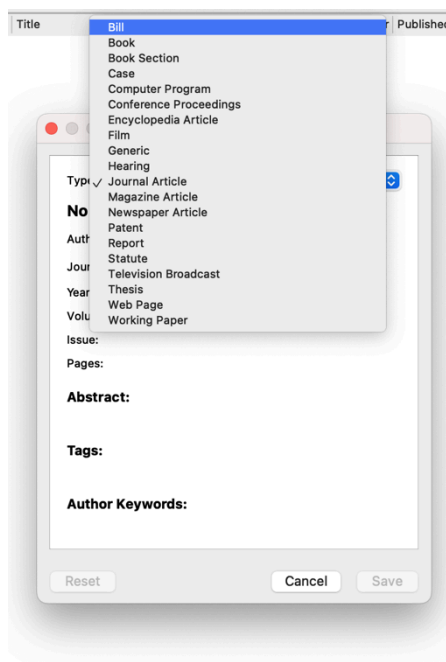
Title
r Publishe

Bill
Book
Book Section
Case
Computer Program
Conference Proceedings
Encyclopedia Article
Film
Generic
Hearing
✓ Journal Article
Magazine Article
Newspaper Article
Patent
Report
Statute
Television Broadcast
Thesis
Web Page
Working Paper

Typ
No
Auth
Jour
Year
Volu
Issue:
Pages:

Abstract:

Tags:

Author Keywords:

Reset
Cancel
Save